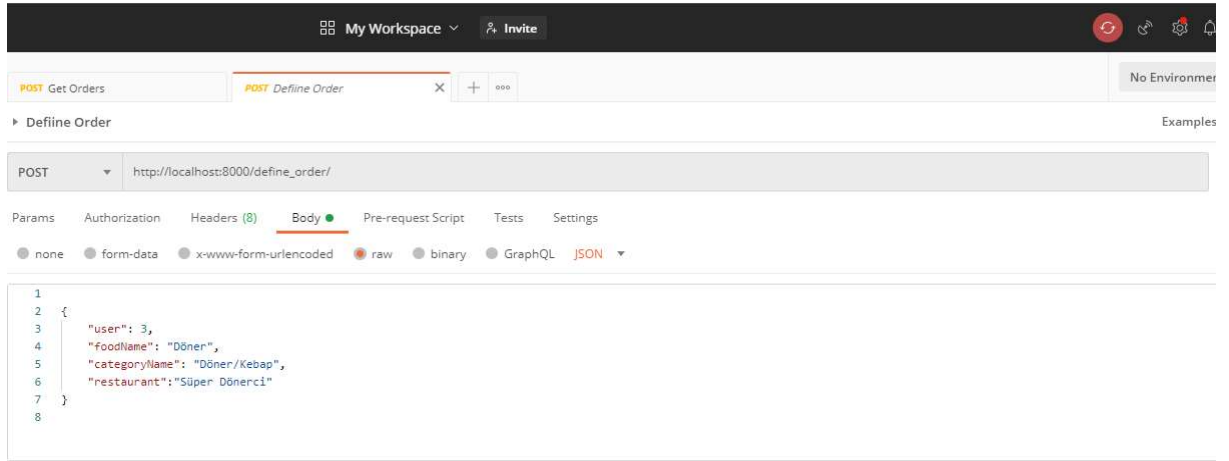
My Workspace
Invite

POST Get Orders
POST Defiine Order
No Environmer

Defiine Order
Examples

POST
http://localhost:8000/define_order/

Params Authorization Headers (8) Body Pre-request Script Tests Settings

none form-data x-www-form-urlencoded raw binary GraphQL JSON

1
2 {
3 "user": 3,
4 "foodName": "Döner",
5 "categoryName": "Döner/Kebap",
6 "restaurant":"Süper Dönerci"
7 }
8